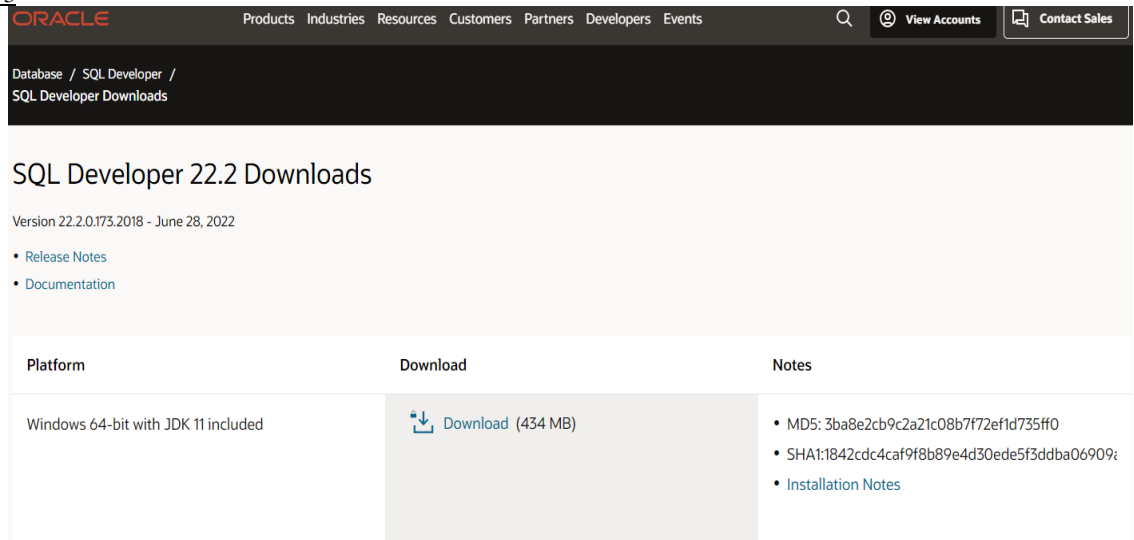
ORACLE Products Industries Resources Customers Partners Developers Events View Accounts Contact Sales

Database / SQL Developer /
SQL Developer Downloads

SQL Developer 22.2 Downloads

Version 22.2.0.173.2018 - June 28, 2022

• Release Notes
• Documentation

| Platform | Download | Notes |
|---|---|---|
| Windows 64-bit with JDK 11 included | Download (434 MB) | • MD5: 3ba8e2cb9c2a21c08b7f72ef1d735ff0 • SHA1:1842cdc4caf9f8b89e4d30ede5f3ddba06909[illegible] • Installation Notes |